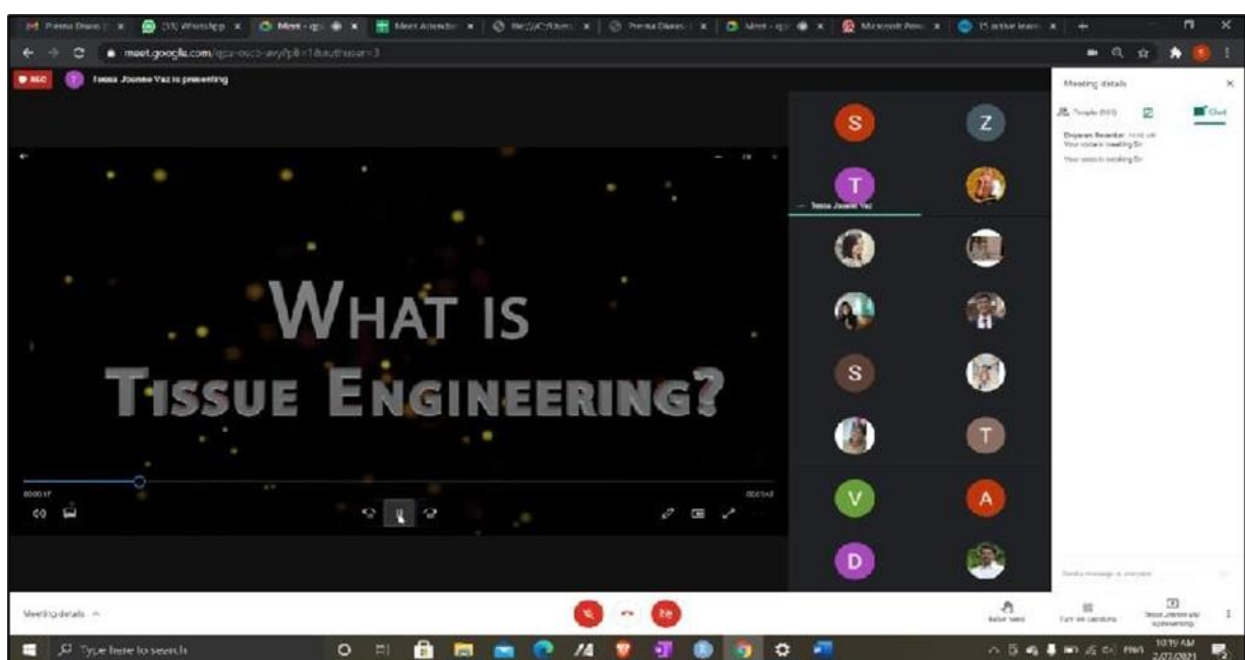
Prerna Dhawan | (15) WhatsApp | Meet - | Meet Attendance | | Prerna Dhawan | Meet - | Microsoft Pow | 15 active learn

meet.google.com/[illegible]

REC

T Tessa Joanne Vaz is presenting

WHAT IS
TISSUE ENGINEERING?

00:00:17

00:01:42

S

Z

T

Tessa Joanne Vaz

S

T

V

A

D

Meeting details

People (33)

Chat

Divyarani Revankar: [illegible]
Your screen is loading Sir

Your screen is loading Sir

Send a message to everyone

Meeting details

Raise hand

Turn on captions

Tessa Joanne Vaz is presenting

Type here to search

ENG

10:19 AM
2/07/2021